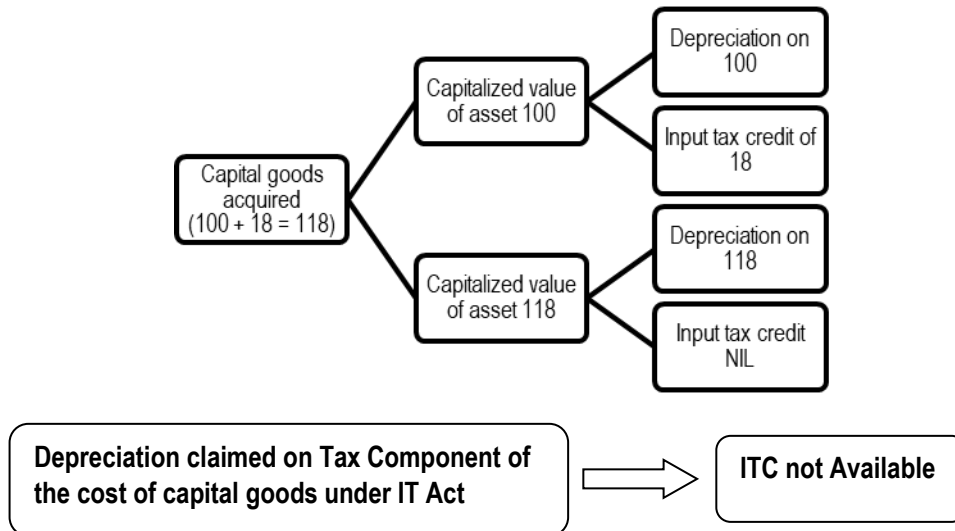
Capital goods acquired (100 + 18 = 118)

Capitalized value of asset 100

Depreciation on 100

Input tax credit of 18

Capitalized value of asset 118

Depreciation on 118

Input tax credit NIL

Depreciation claimed on Tax Component of the cost of capital goods under IT Act

ITC not Available